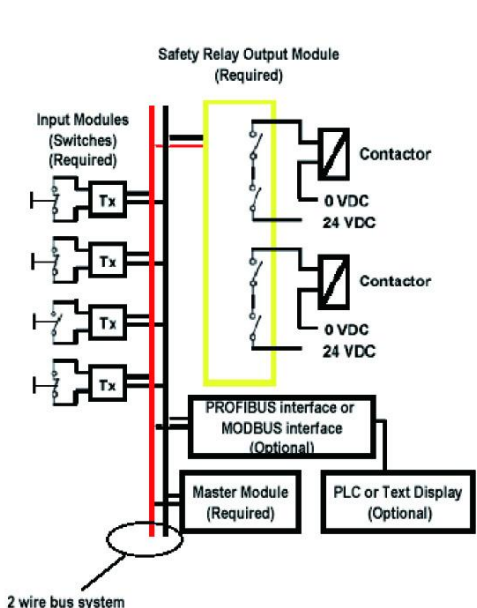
Safety Relay Output Module
(Required)

Input Modules
(Switches)
(Required)

Tx

Tx

Tx

Tx

Contactor

0 VDC
24 VDC

Contactor

0 VDC
24 VDC

PROFIBUS interface or
MODBUS interface
(Optional)

Master Module
(Required)

PLC or Text Display
(Optional)

2 wire bus system